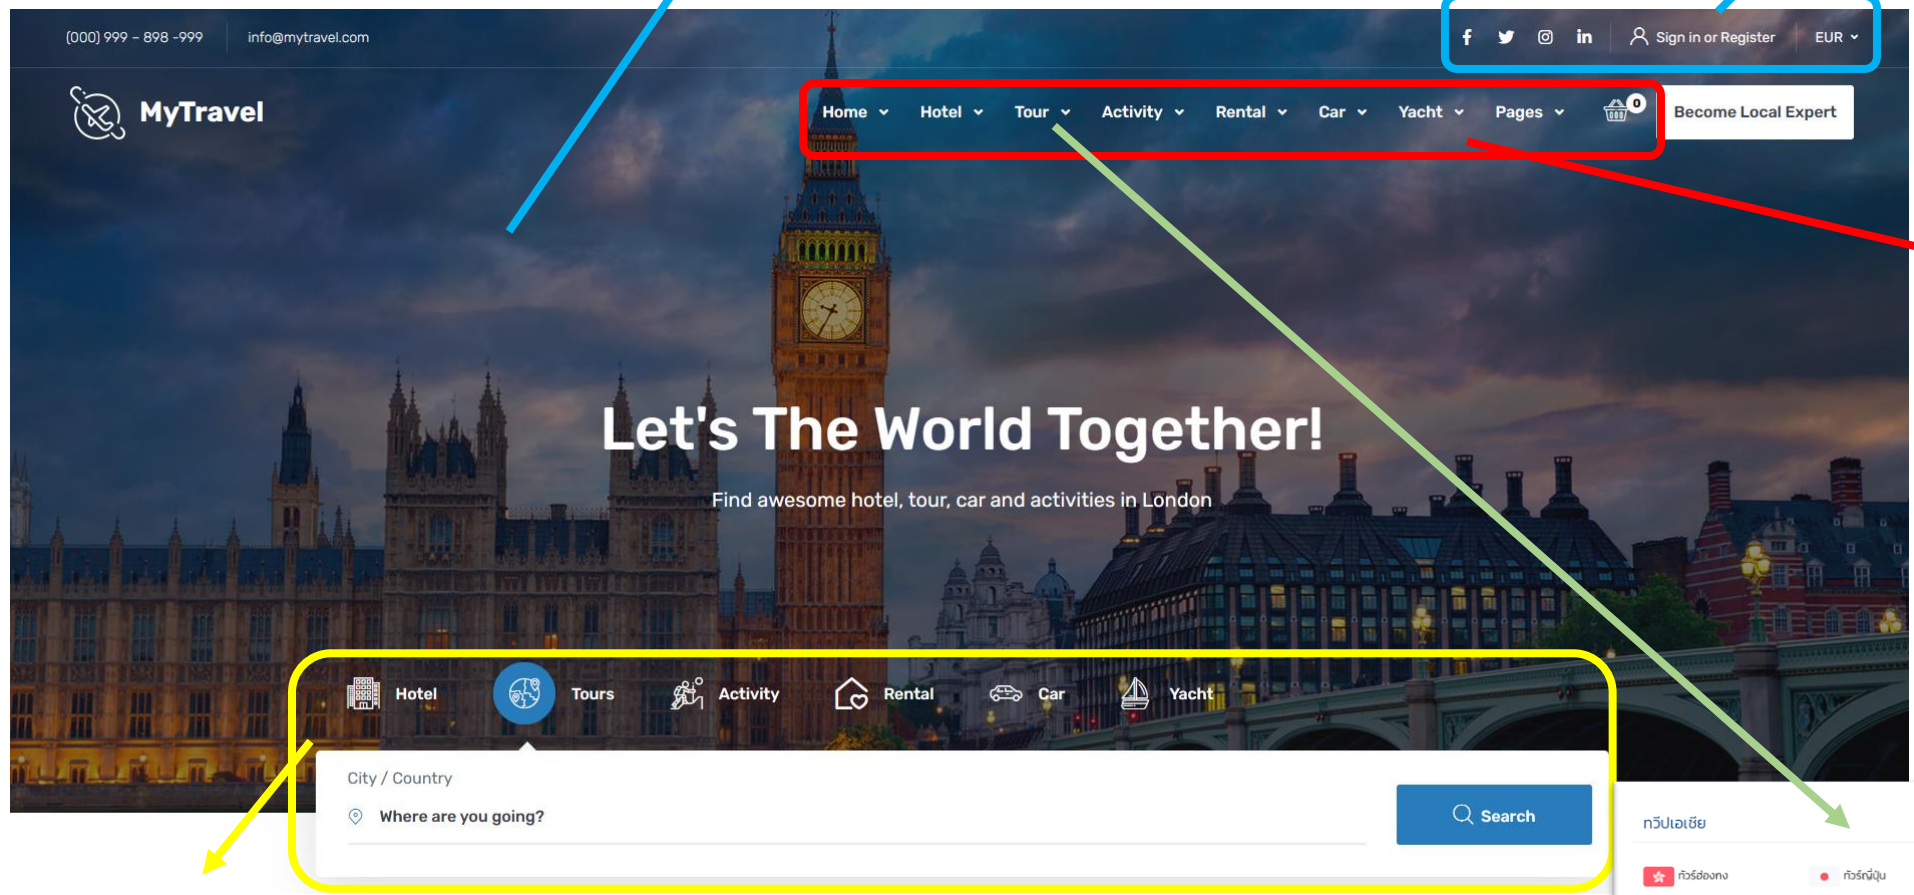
(000) 999 - 898 -999 info@mytravel.com

Sign in or Register EUR

MyTravel

Home Hotel Tour Activity Rental Car Yacht Pages 0 Become Local Expert

Let's The World Together!

Find awesome hotel, tour, car and activities in London

Hotel Tours Activity Rental Car Yacht

City / Country

Where are you going?

Search

ทวีปเอเชีย

ทัวร์ฮ่องกง ทัวร์ญี่ปุ่น